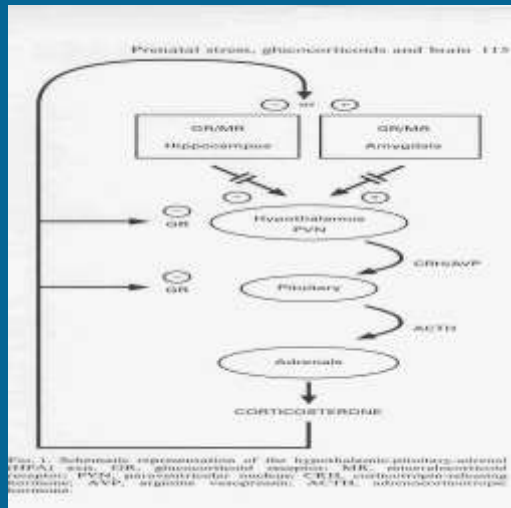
Prenatal stress, glucocorticoids and brain 113

− or +

GR/MR
Hippocampus

GR/MR
Amygdala

− +

− GR

Hypothalamus
PVN

CRH/AVP

− GR

Pituitary

ACTH

Adrenals

CORTICOSTERONE

FIG. 1. Schematic representation of the hypothalamic-pituitary-adrenal (HPA) axis. GR, glucocorticoid receptor; MR, mineralocorticoid receptor; PVN, paraventricular nucleus; CRH, corticotropin-releasing hormone; AVP, arginine vasopressin; ACTH, adrenocorticotropic hormone.